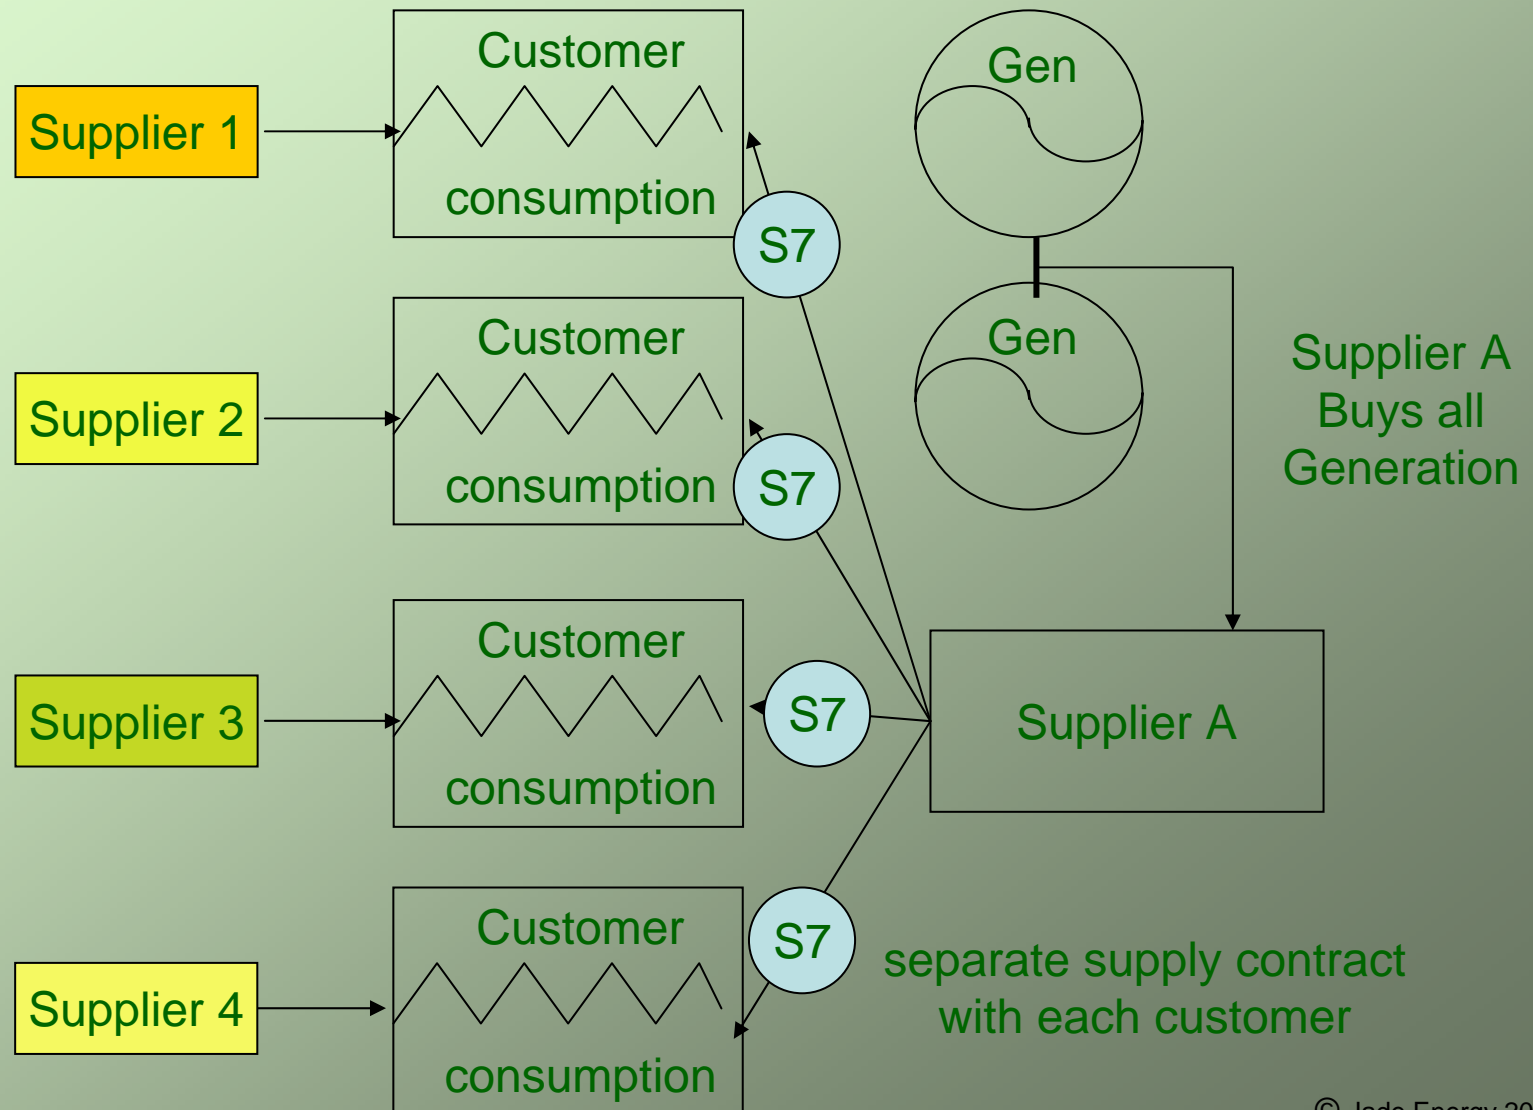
Supplier 1

Customer

consumption

S7

Gen

Gen

Supplier 2

Customer

consumption

S7

Supplier A Buys all Generation

Supplier 3

Customer

consumption

S7

Supplier A

Supplier 4

Customer

consumption

S7

separate supply contract with each customer

© Jade Energy 20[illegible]